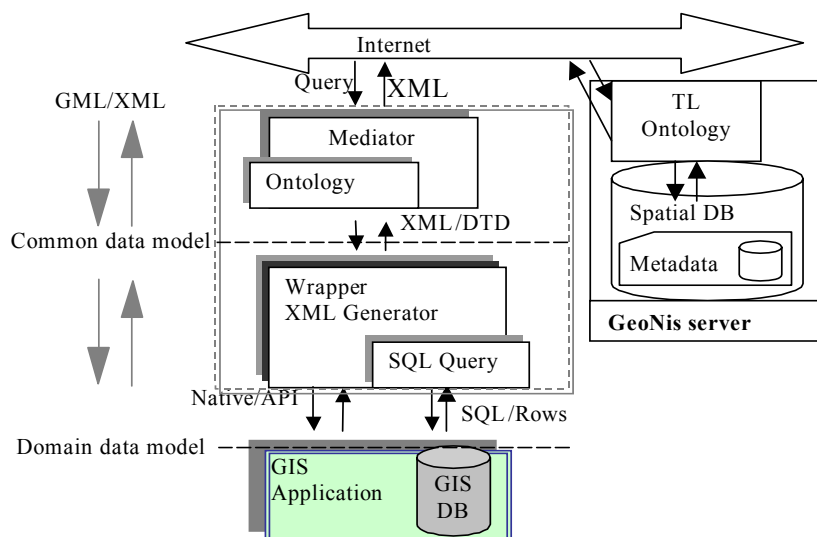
Internet

Query

XML

GML/XML

Mediator

Ontology

TL Ontology

Spatial DB

Metadata

XML/DTD

Common data model

Wrapper XML Generator

SQL Query

GeoNis server

Native/API

SQL/Rows

Domain data model

GIS Application

GIS DB